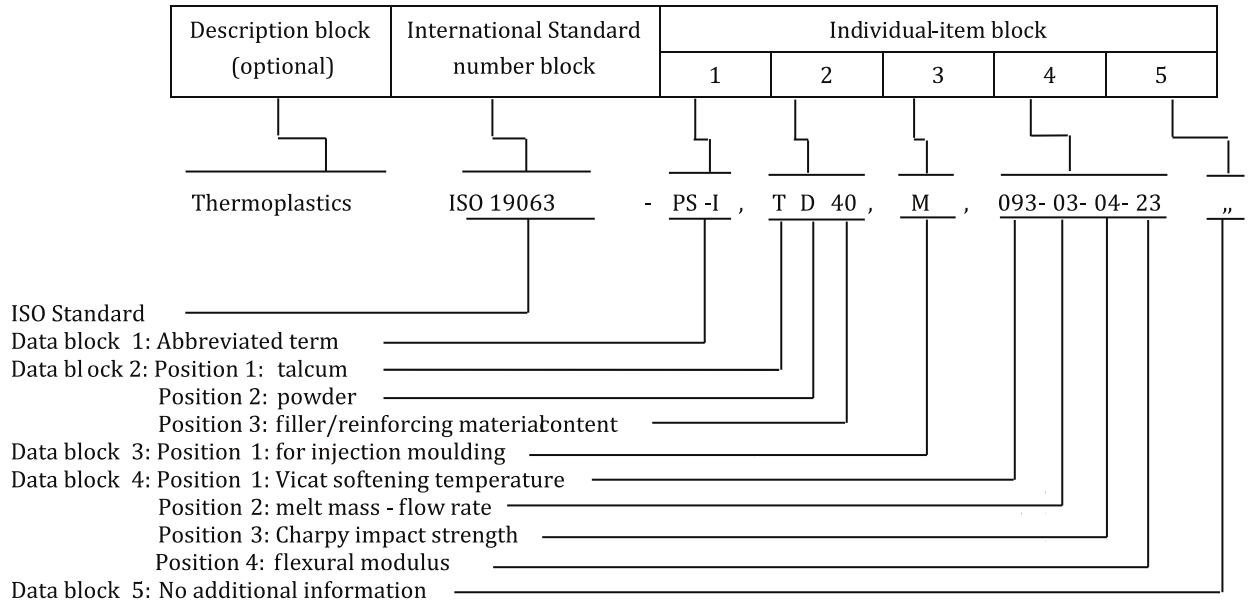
| Description block (optional) | International Standard number block | Individual-item block | | | | |
|---|---|---|---|---|---|---|
| | | 1 | 2 | 3 | 4 | 5 |

Thermoplastics ISO 19063 - PS -I , T D 40, M , 093- 03- 04- 23 ,,

ISO Standard
Data block 1: Abbreviated term
Data bl ock 2: Position 1: talcum
Position 2: powder
Position 3: filler/reinforcing materialcontent
Data block 3: Position 1: for injection moulding
Data block 4: Position 1: Vicat softening temperature
Position 2: melt mass - flow rate
Position 3: Charpy impact strength
Position 4: flexural modulus
Data block 5: No additional information